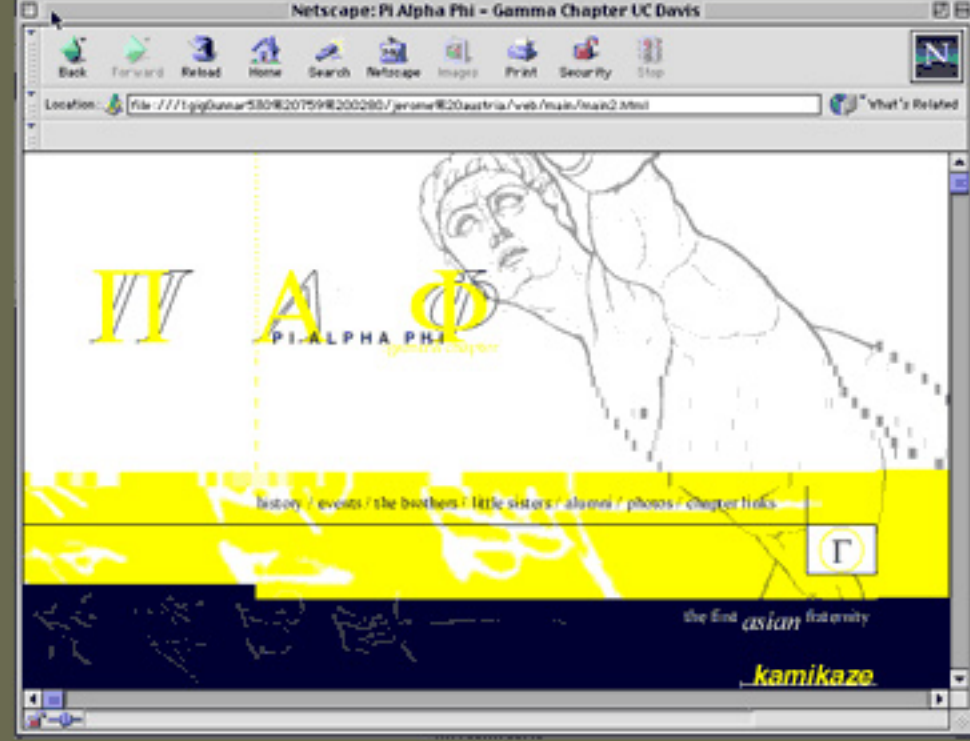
Netscape: Pi Alpha Phi - Gamma Chapter UC Davis

Back Forward Reload Home Search Netscape Images Print Security Stop

Location: file:///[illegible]/jerome%20austria/web/main/main2.html

What's Related

Π Α Φ

PI ALPHA PHI

gamma chapter

history / events / the brothers / little sisters / alumni / photos / chapter links

Γ

the first asian fraternity

kamikaze